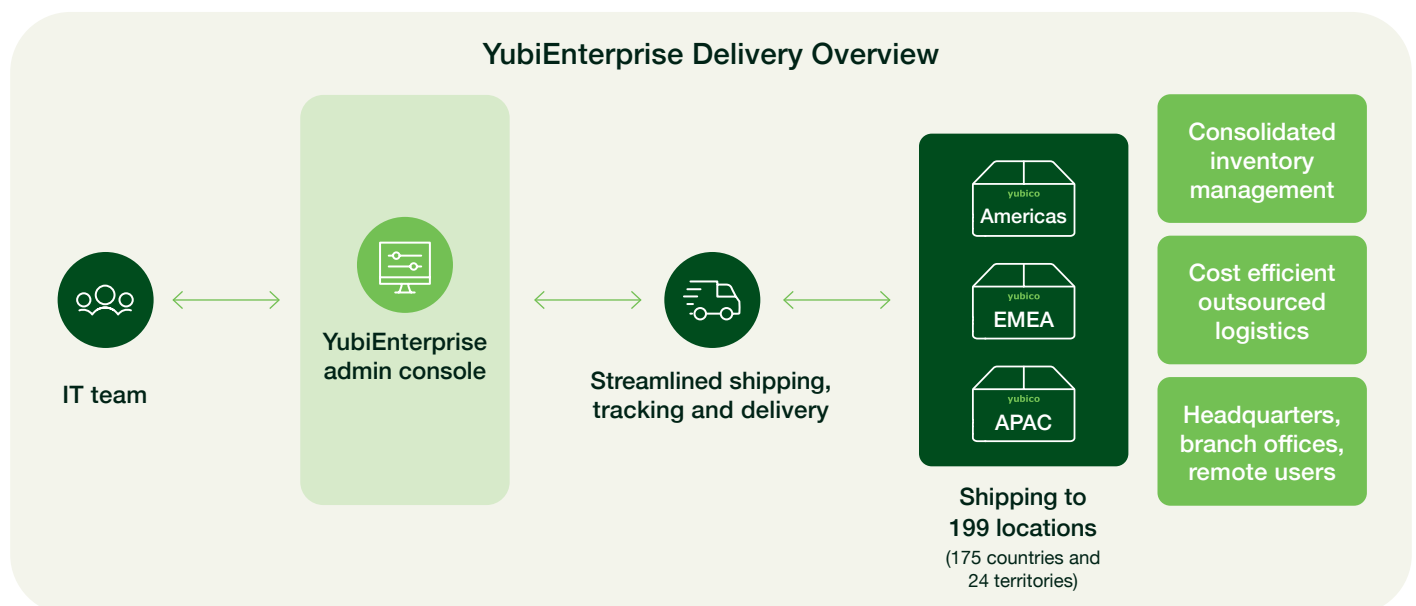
YubiEnterprise Delivery Overview

IT team

YubiEnterprise admin console

Streamlined shipping, tracking and delivery

yubico
Americas

yubico
EMEA

yubico
APAC

Shipping to 199 locations
(175 countries and 24 territories)

Consolidated inventory management

Cost efficient outsourced logistics

Headquarters, branch offices, remote users